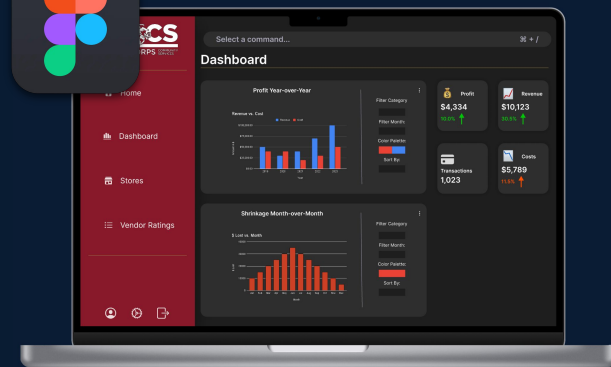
CS
RPS

Select a command...
⌘ + /

Dashboard

Home

Dashboard

Stores

Vendor Ratings

Profit Year-over-Year

Revenue vs. Cost

Filter Category

Filter Month

Color Palette

Sort By:

Shrinkage Month-over-Month

$ Lost vs. Month

Filter Category

Filter Month

Color Palette

Sort By:

Profit
$4,334
10.0%

Revenue
$10,123
50.5%

Transactions
1,023

Costs
$5,789
11.6%